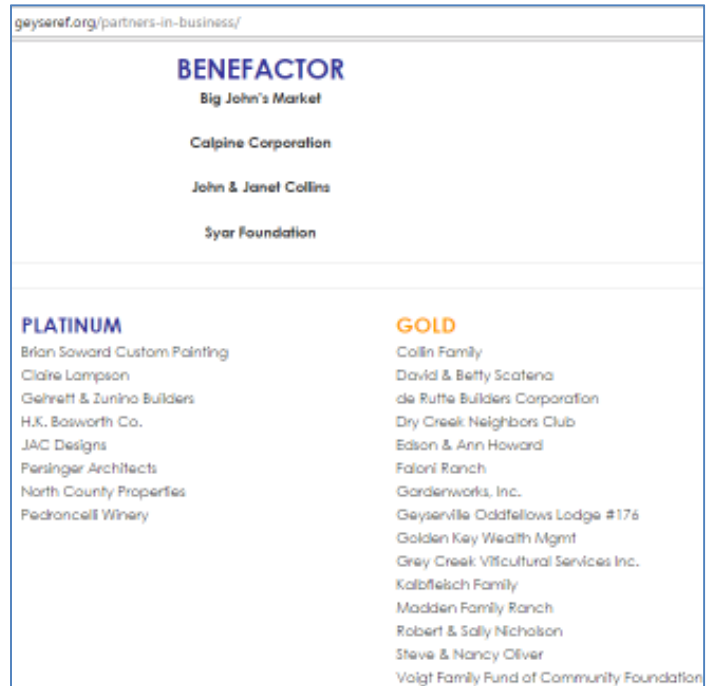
geyseref.org/partners-in-business/

BENEFACTOR
Big John's Market

Calpine Corporation

John & Janet Collins

Syar Foundation

PLATINUM
Brian Soward Custom Painting
Claire Lampson
Gehrett & Zunino Builders
H.K. Bosworth Co.
JAC Designs
Persinger Architects
North County Properties
Pedroncelli Winery

GOLD
Collin Family
David & Betty Scatena
de Rutte Builders Corporation
Dry Creek Neighbors Club
Edson & Ann Howard
Faloni Ranch
Gardenworks, Inc.
Geyserville Oddfellows Lodge #176
Golden Key Wealth Mgmt
Grey Creek Viticultural Services Inc.
Kalbfleisch Family
Madden Family Ranch
Robert & Sally Nicholson
Steve & Nancy Oliver
Voigt Family Fund of Community Foundation